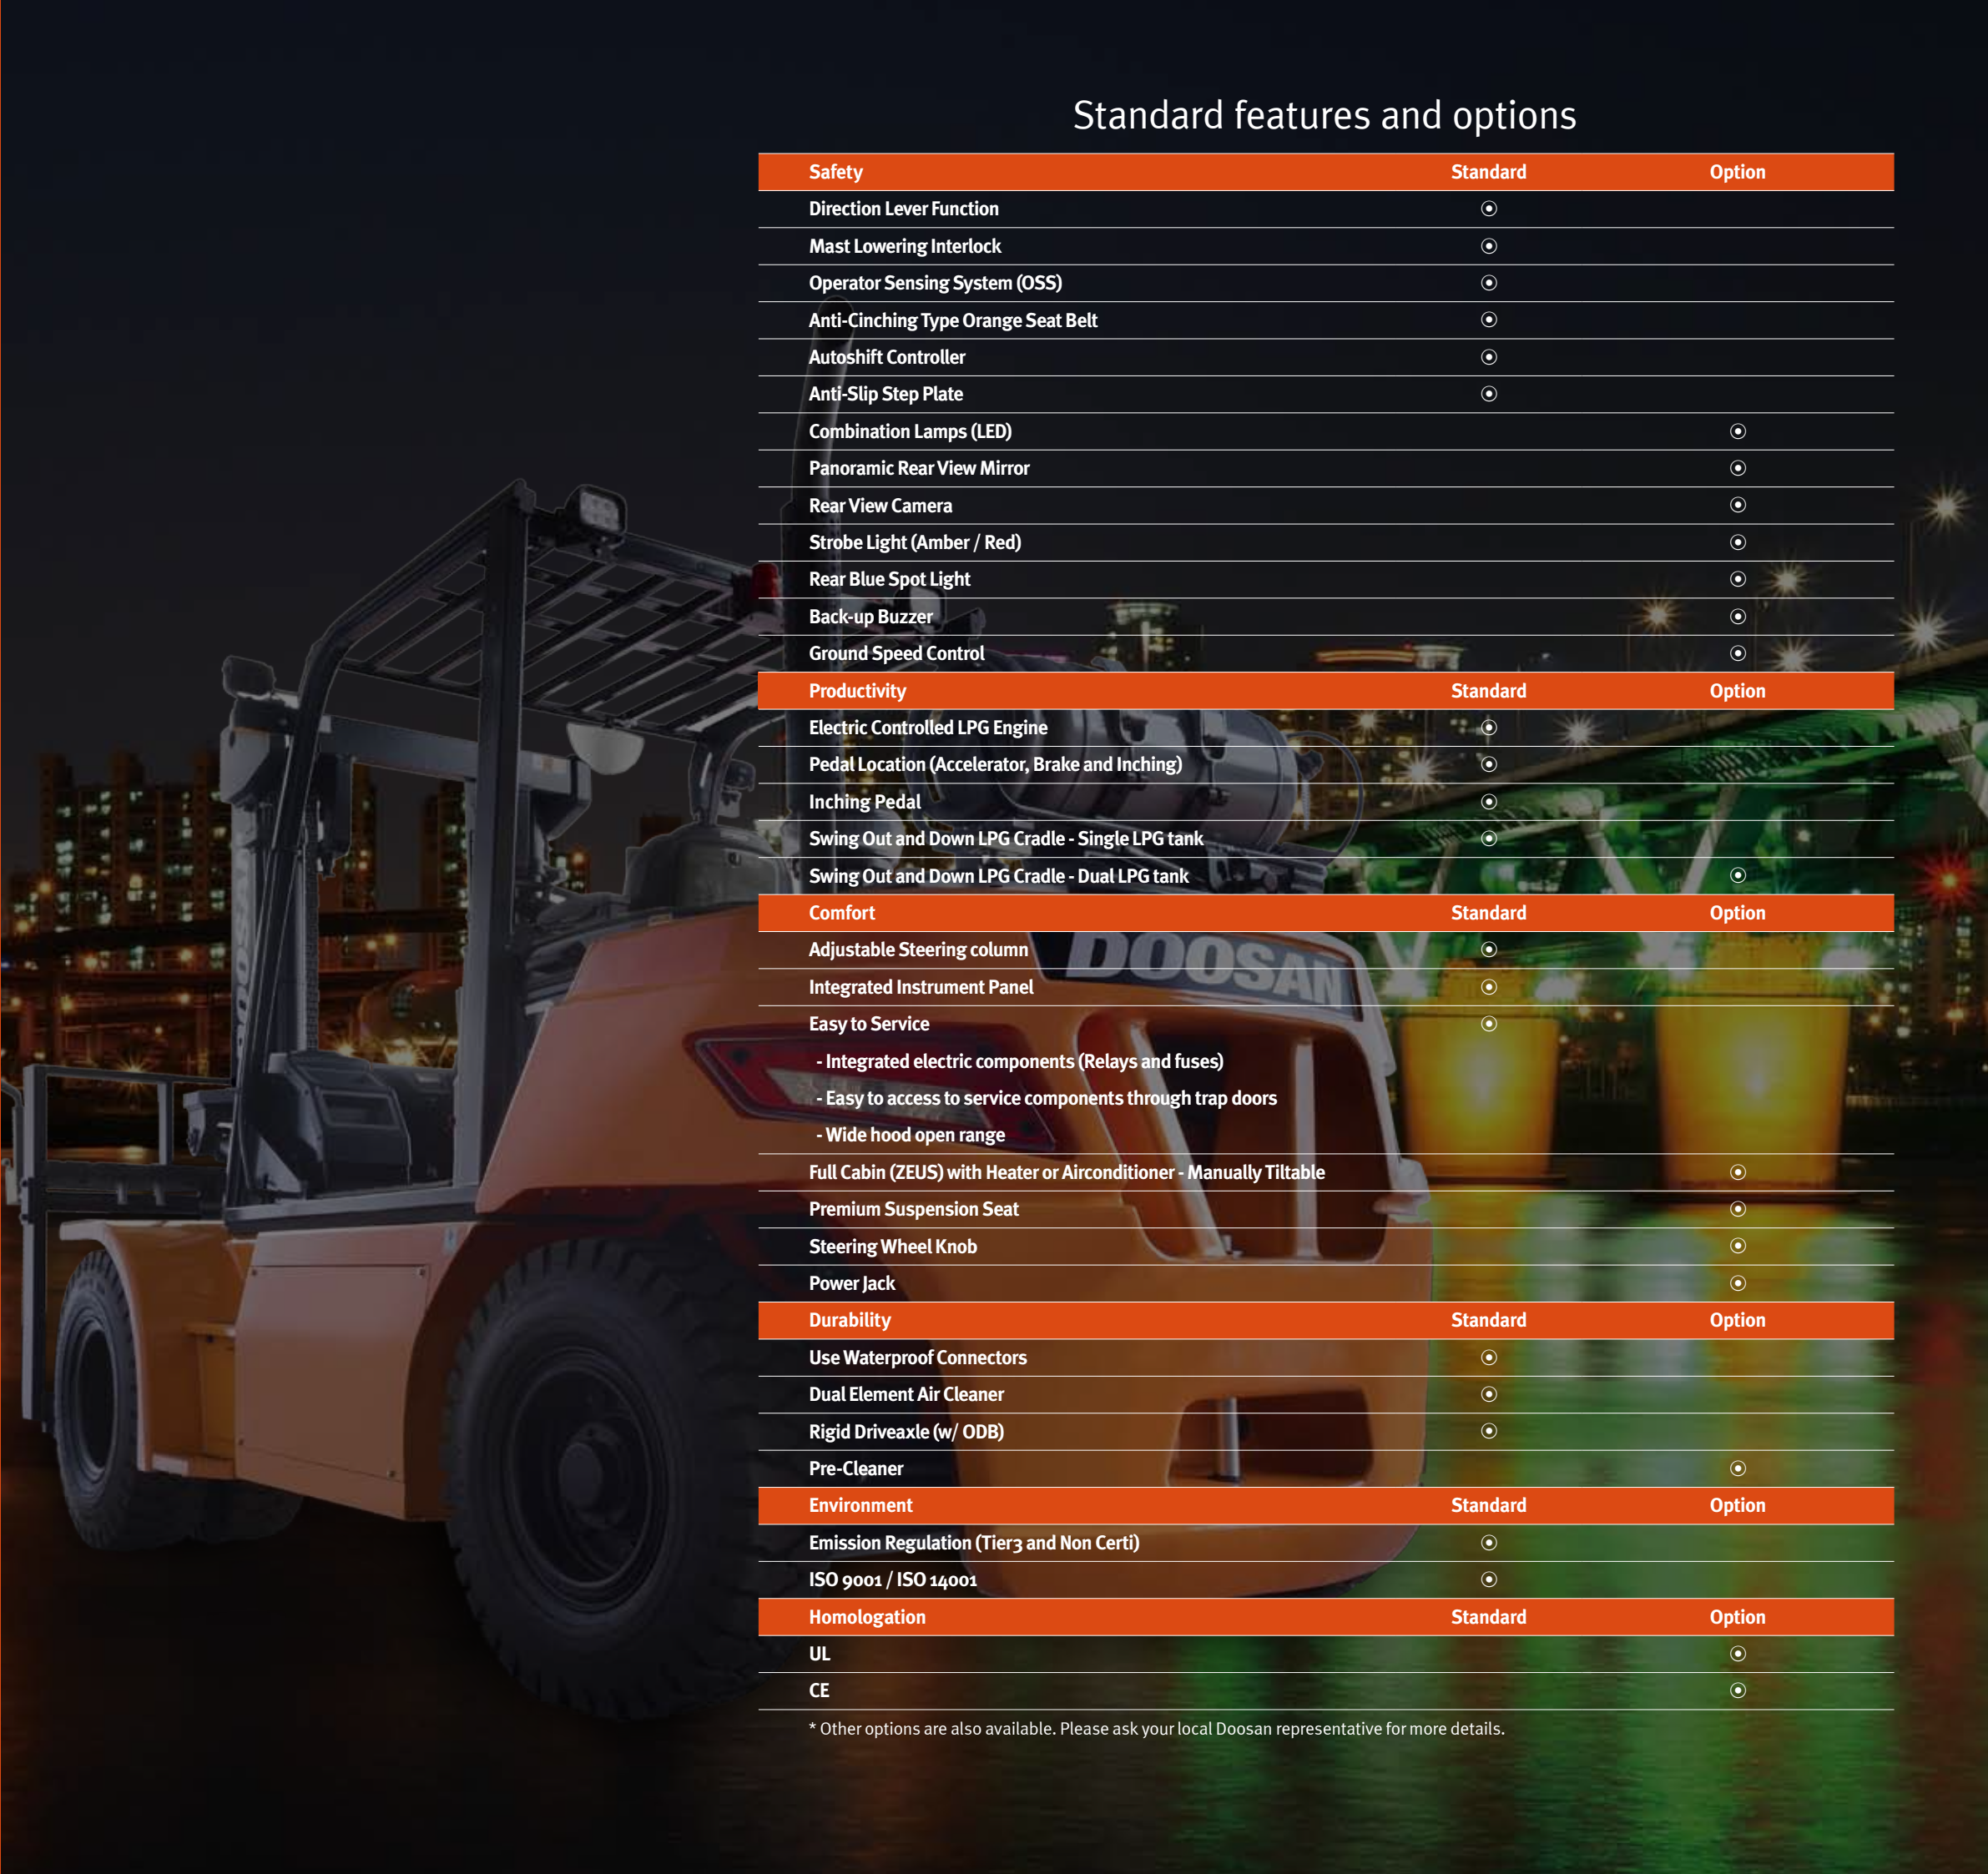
Standard features and options

| Safety | Standard | Option |
|---|---|---|
| Direction Lever Function | ⦿ | |
| Mast Lowering Interlock | ⦿ | |
| Operator Sensing System (OSS) | ⦿ | |
| Anti-Cinching Type Orange Seat Belt | ⦿ | |
| Autoshift Controller | ⦿ | |
| Anti-Slip Step Plate | ⦿ | |
| Combination Lamps (LED) | | ⦿ |
| Panoramic Rear View Mirror | | ⦿ |
| Rear View Camera | | ⦿ |
| Strobe Light (Amber / Red) | | ⦿ |
| Rear Blue Spot Light | | ⦿ |
| Back-up Buzzer | | ⦿ |
| Ground Speed Control | | ⦿ |
| Productivity | Standard | Option |
| Electric Controlled LPG Engine | ⦿ | |
| Pedal Location (Accelerator, Brake and Inching) | ⦿ | |
| Inching Pedal | ⦿ | |
| Swing Out and Down LPG Cradle - Single LPG tank | ⦿ | |
| Swing Out and Down LPG Cradle - Dual LPG tank | | ⦿ |
| Comfort | Standard | Option |
| Adjustable Steering column | ⦿ | |
| Integrated Instrument Panel | ⦿ | |
| Easy to Service<br>- Integrated electric components (Relays and fuses)<br>- Easy to access to service components through trap doors<br>- Wide hood open range | ⦿ | |
| Full Cabin (ZEUS) with Heater or Airconditioner - Manually Tiltable | | ⦿ |
| Premium Suspension Seat | | ⦿ |
| Steering Wheel Knob | | ⦿ |
| Power Jack | | ⦿ |
| Durability | Standard | Option |
| Use Waterproof Connectors | ⦿ | |
| Dual Element Air Cleaner | ⦿ | |
| Rigid Driveaxle (w/ ODB) | ⦿ | |
| Pre-Cleaner | | ⦿ |
| Environment | Standard | Option |
| Emission Regulation (Tier3 and Non Certi) | ⦿ | |
| ISO 9001 / ISO 14001 | ⦿ | |
| Homologation | Standard | Option |
| UL | | ⦿ |
| CE | | ⦿ |

* Other options are also available. Please ask your local Doosan representative for more details.

DOOSAN